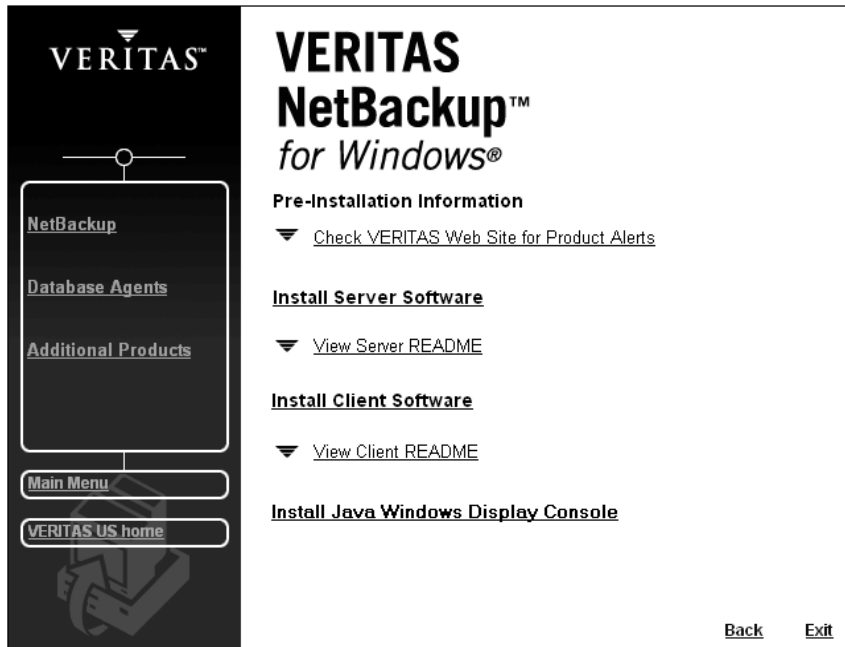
VERITAS™

NetBackup

Database Agents

Additional Products

Main Menu

VERITAS US home

VERITAS
NetBackup™
for Windows®

Pre-Installation Information

Check VERITAS Web Site for Product Alerts

Install Server Software

View Server README

Install Client Software

View Client README

Install Java Windows Display Console

Back Exit